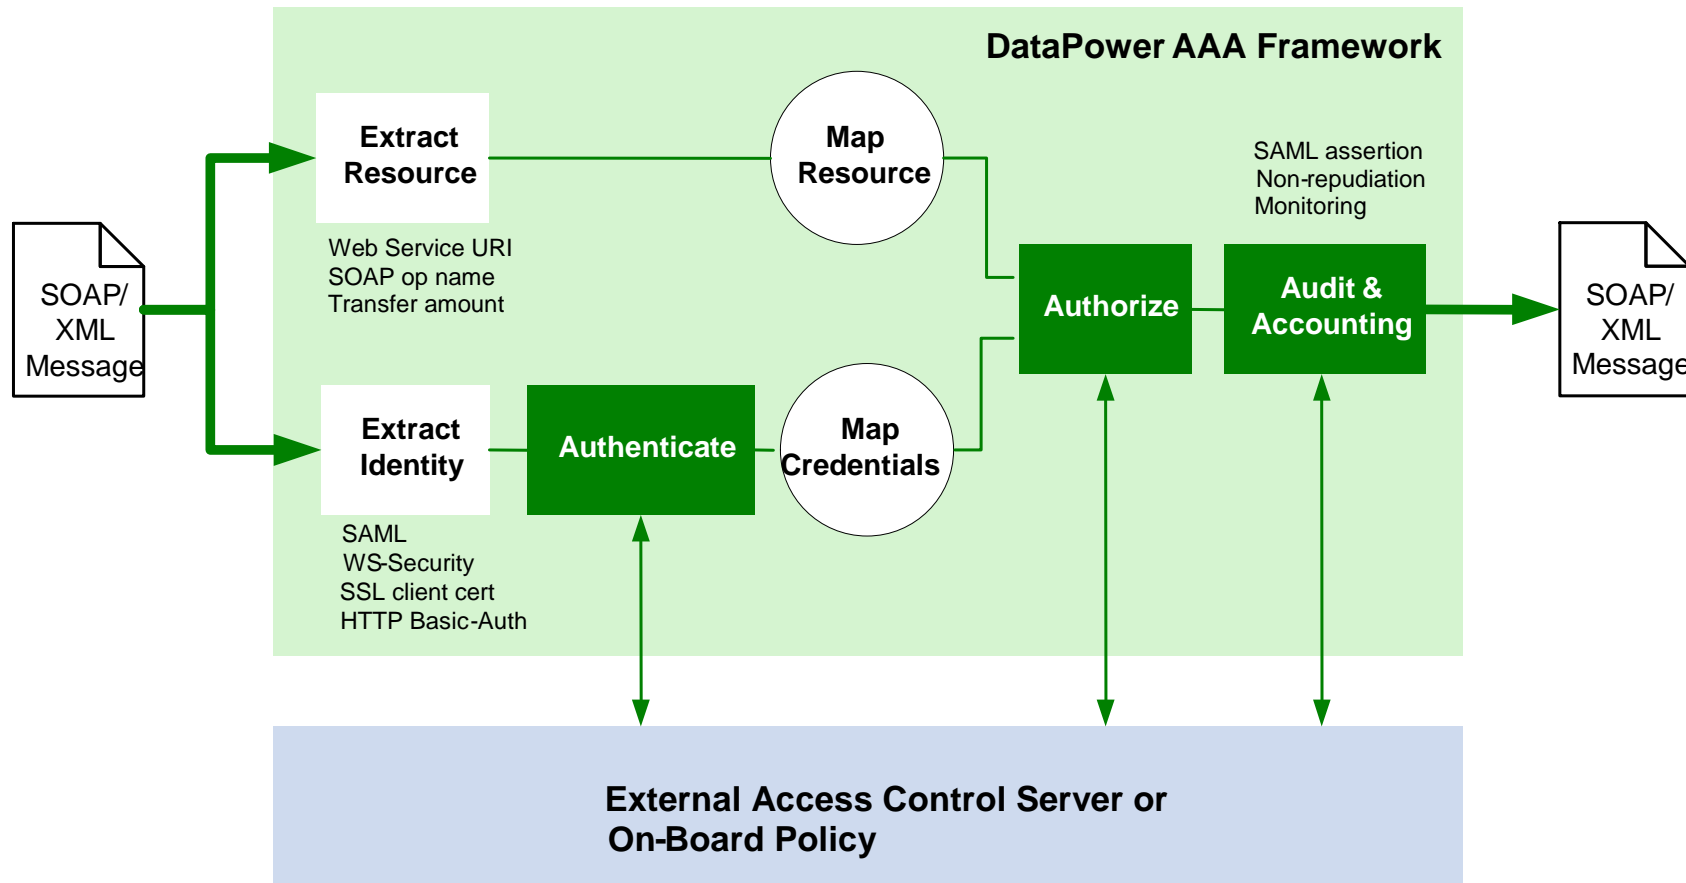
DataPower AAA Framework

SOAP/ XML Message

Extract Resource

Web Service URI
SOAP op name
Transfer amount

Map Resource

SAML assertion
Non-repudiation
Monitoring

Authorize

Audit & Accounting

SOAP/ XML Message

Extract Identity

SAML
WS-Security
SSL client cert
HTTP Basic-Auth

Authenticate

Map Credentials

External Access Control Server or
On-Board Policy